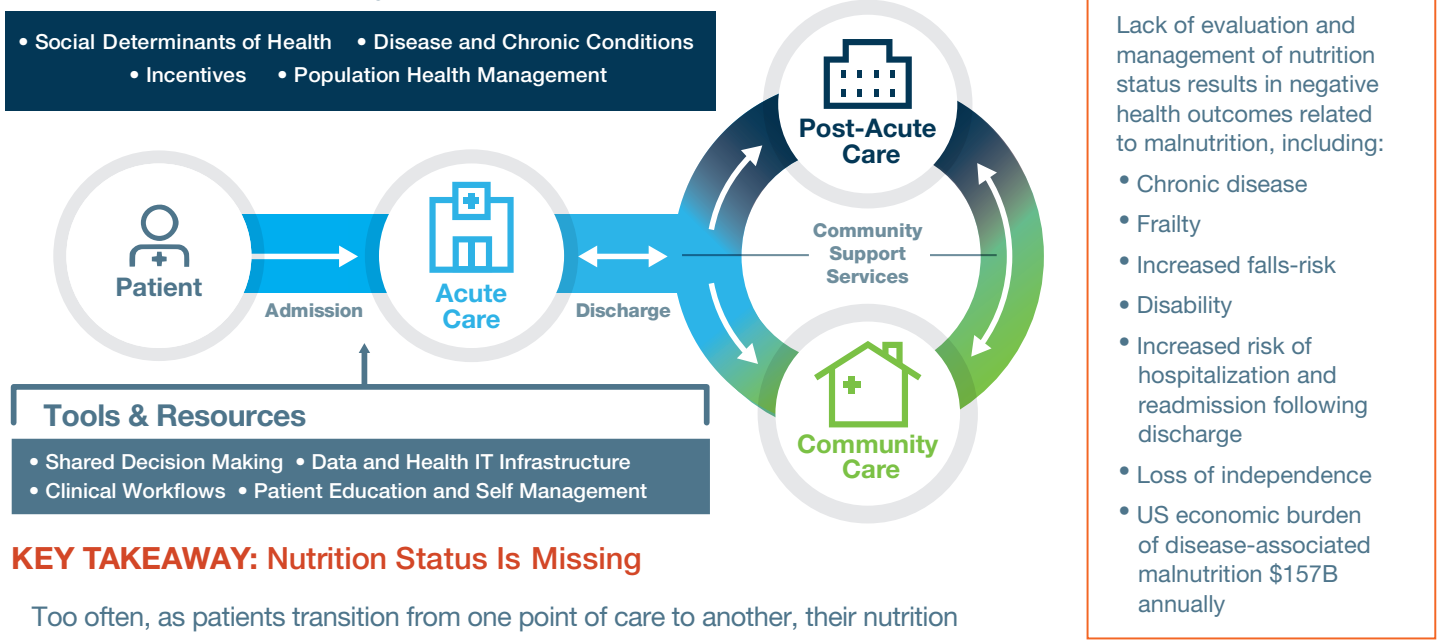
• Social Determinants of Health • Disease and Chronic Conditions
• Incentives • Population Health Management

Patient

Admission

Acute Care

Discharge

Post-Acute Care

Community Support Services

Community Care

Tools & Resources

• Shared Decision Making • Data and Health IT Infrastructure
• Clinical Workflows • Patient Education and Self Management

KEY TAKEAWAY: Nutrition Status Is Missing

Too often, as patients transition from one point of care to another, their nutrition

Lack of evaluation and management of nutrition status results in negative health outcomes related to malnutrition, including:

• Chronic disease
• Frailty
• Increased falls-risk
• Disability
• Increased risk of hospitalization and readmission following discharge
• Loss of independence
• US economic burden of disease-associated malnutrition $157B annually